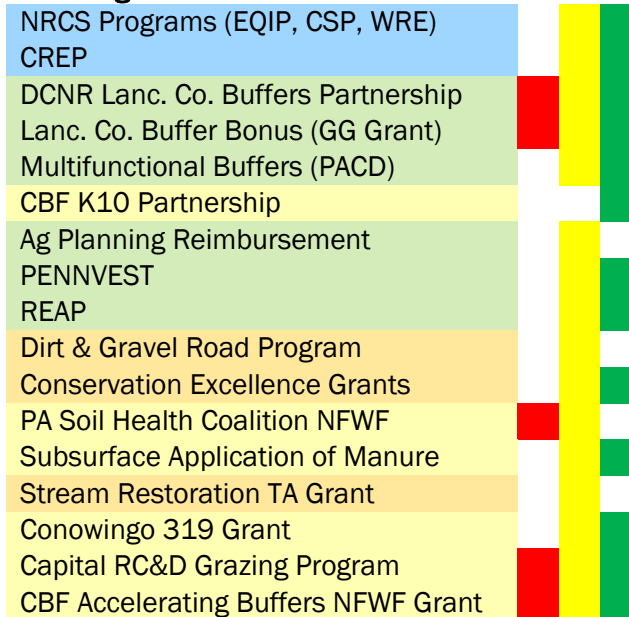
NRCS Programs (EQIP, CSP, WRE)
CREP
DCNR Lanc. Co. Buffers Partnership
Lanc. Co. Buffer Bonus (GG Grant)
Multifunctional Buffers (PACD)
CBF K10 Partnership
Ag Planning Reimbursement
PENNVEST
REAP
Dirt & Gravel Road Program
Conservation Excellence Grants
PA Soil Health Coalition NFWF
Subsurface Application of Manure
Stream Restoration TA Grant
Conowingo 319 Grant
Capital RC&D Grazing Program
CBF Accelerating Buffers NFWF Grant